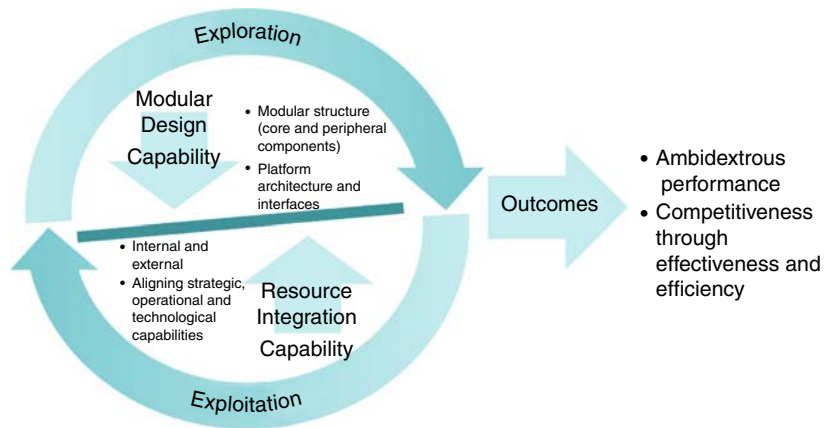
Exploration

Modular Design Capability

• Modular structure (core and peripheral components)
• Platform architecture and interfaces

• Internal and external
• Aligning strategic, operational and technological capabilities

Resource Integration Capability

Exploitation

Outcomes

• Ambidextrous performance
• Competitiveness through effectiveness and efficiency